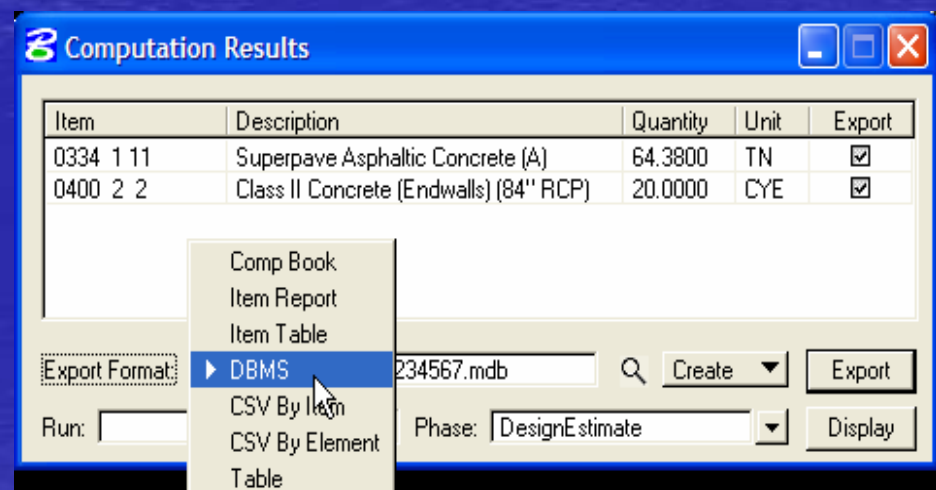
Computation Results

| Item | Description | Quantity | Unit | Export |
|---|---|---|---|---|
| 0334 1 11 | Superpave Asphaltic Concrete (A) | 64.3800 | TN | ☑ |
| 0400 2 2 | Class II Concrete (Endwalls) (84" RCP) | 20.0000 | CYE | ☑ |

Comp Book
Item Report
Item Table
DBMS
CSV By Item
CSV By Element
Table

Export Format: 234567.mdb Create Export

Run: Phase: DesignEstimate Display